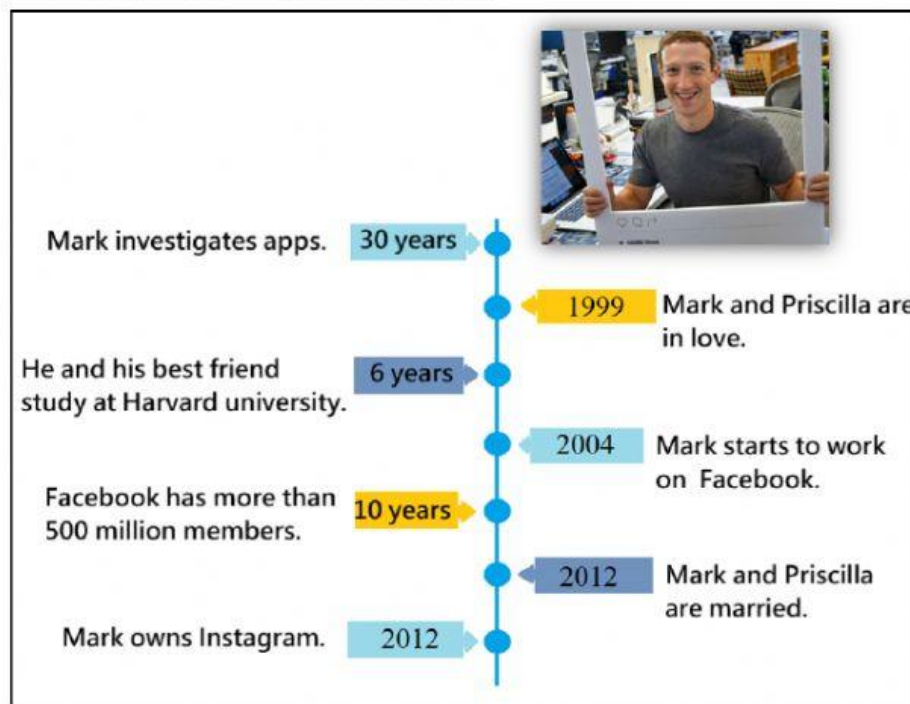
Mark investigates apps. 30 years

1999 Mark and Priscilla are in love.

He and his best friend study at Harvard university. 6 years

2004 Mark starts to work on Facebook.

Facebook has more than 500 million members. 10 years

2012 Mark and Priscilla are married.

Mark owns Instagram. 2012